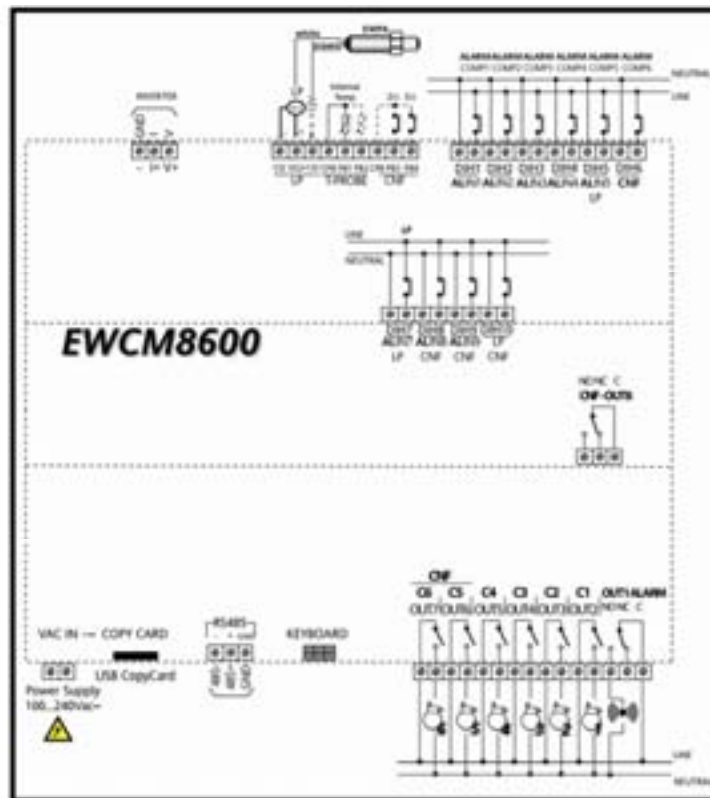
INVERTER

ALARM ALARM ALARM ALARM ALARM ALARM
COMP1 COMP2 COMP3 COMP4 COMP5 COMP6

NEUTRAL

LINE

LP

STROBE

CNF

DIH1 AL/IU1
DIH2 AL/IU2
DIH3 AL/IU3
DIH4 AL/IU4
DIH5 AL/IU5
DIH6 CNF

LP

LINE

LP

NEUTRAL

DIH7 AL/IU7 LP
DIH8 AL/IU8 CNF
DIH9 AL/IU9 CNF
DIH10 LP

EWCM8600

NO NC C
CNF-OUT8

CNF
C6 C5 C4 C3 C2 C1 OUT1 ALARM
OUT7 OUT6 OUT5 OUT4 OUT3 OUT2
NO NC C

VAC IN — COPY CARD

RS485
- + GND

KEYBOARD

USB CopyCard

Power Supply
100...240Vac~

LINE

NEUTRAL